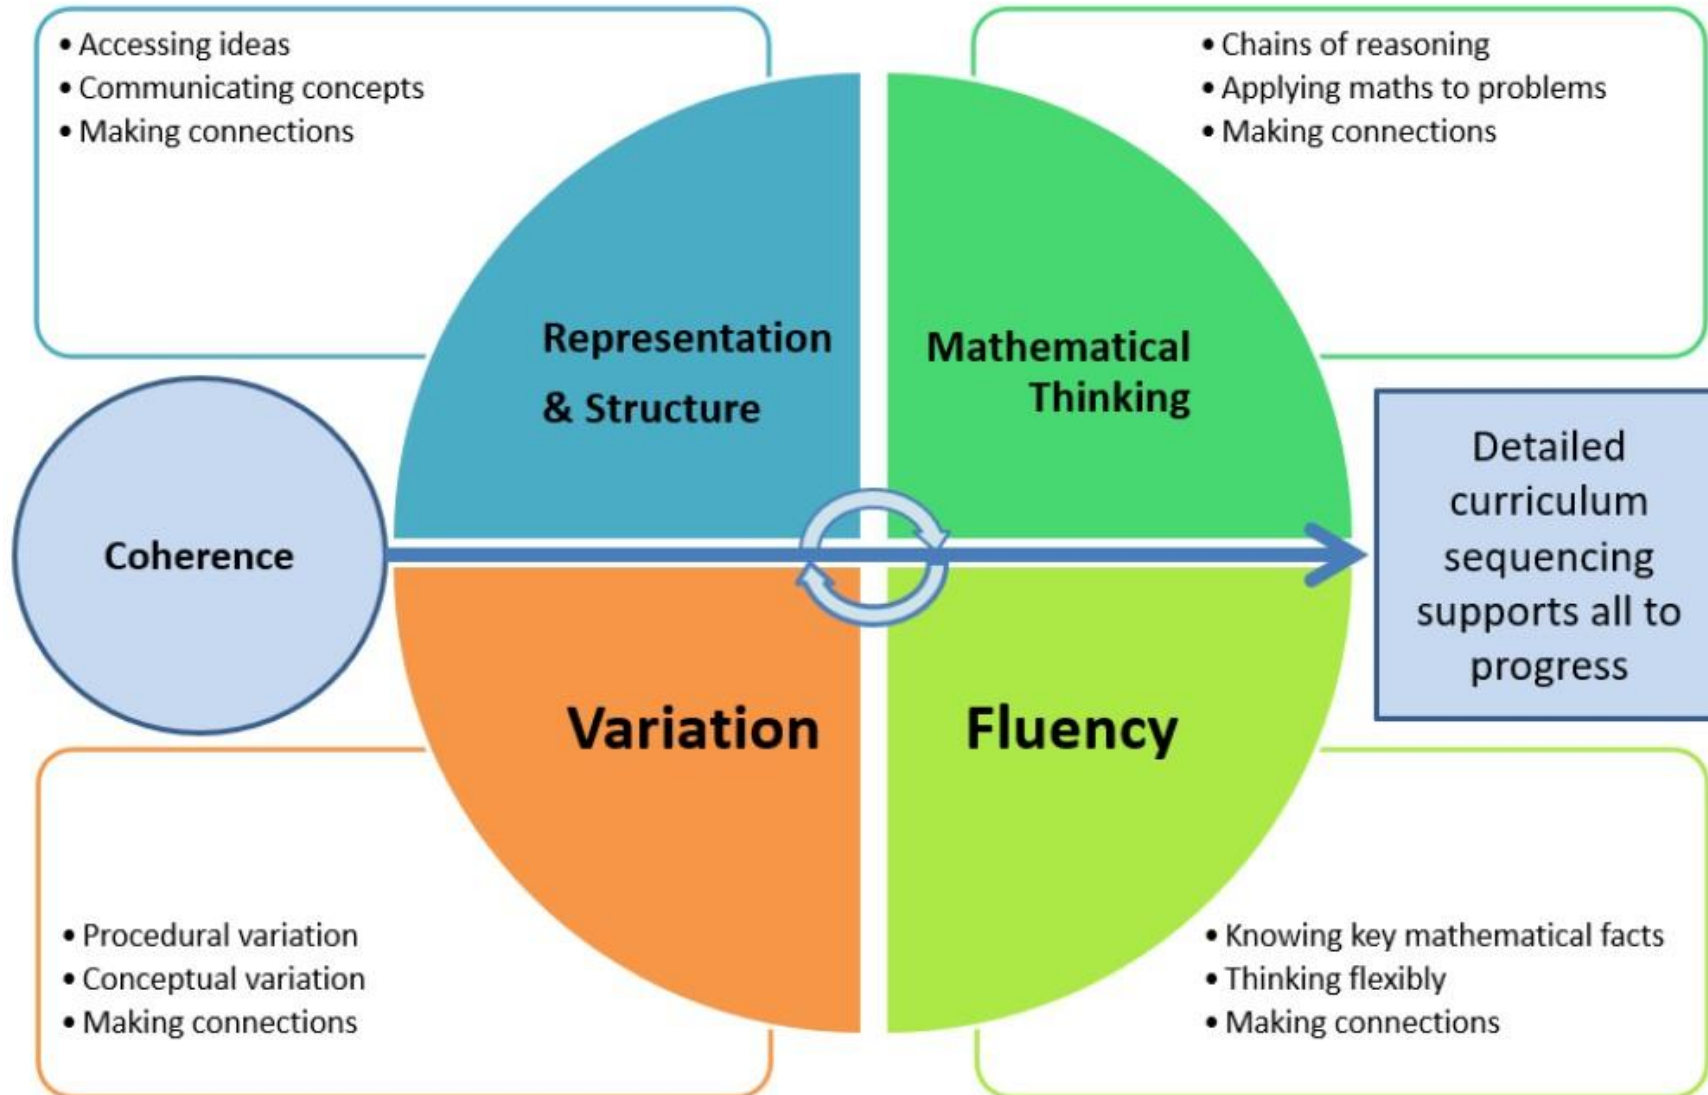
• Accessing ideas
• Communicating concepts
• Making connections

• Chains of reasoning
• Applying maths to problems
• Making connections

Representation & Structure

Mathematical Thinking

Coherence

Detailed curriculum sequencing supports all to progress

Variation

Fluency

• Procedural variation
• Conceptual variation
• Making connections

• Knowing key mathematical facts
• Thinking flexibly
• Making connections